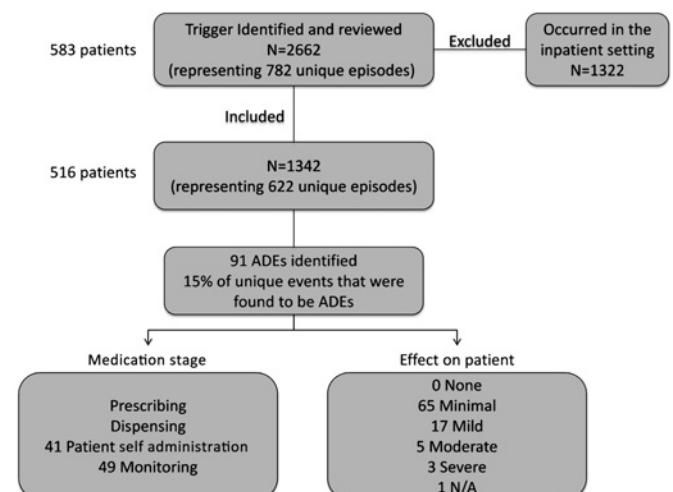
583 patients

Trigger Identified and reviewed
N=2662
(representing 782 unique episodes)

Excluded

Occurred in the inpatient setting
N=1322

Included

516 patients

N=1342
(representing 622 unique episodes)

91 ADEs identified
15% of unique events that were found to be ADEs

Medication stage

Prescribing
Dispensing
41 Patient self administration
49 Monitoring

Effect on patient

0 None
65 Minimal
17 Mild
5 Moderate
3 Severe
1 N/A